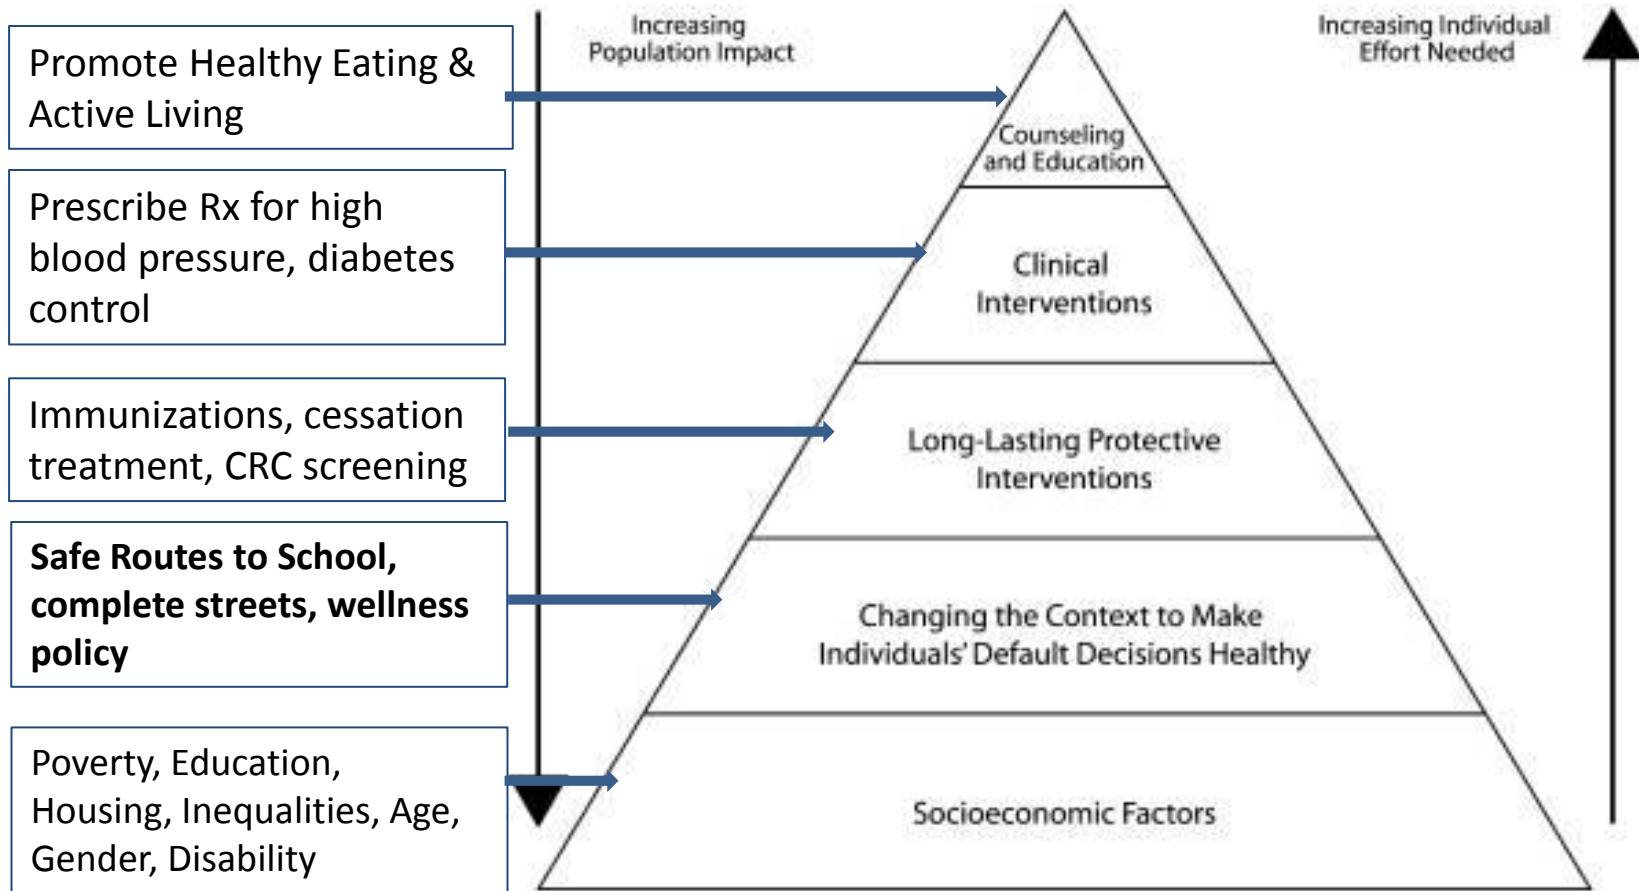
Promote Healthy Eating & Active Living

Prescribe Rx for high blood pressure, diabetes control

Immunizations, cessation treatment, CRC screening

**Safe Routes to School, complete streets, wellness policy**

Poverty, Education, Housing, Inequalities, Age, Gender, Disability

Increasing Population Impact

Increasing Individual Effort Needed

Counseling and Education

Clinical Interventions

Long-Lasting Protective Interventions

Changing the Context to Make Individuals' Default Decisions Healthy

Socioeconomic Factors